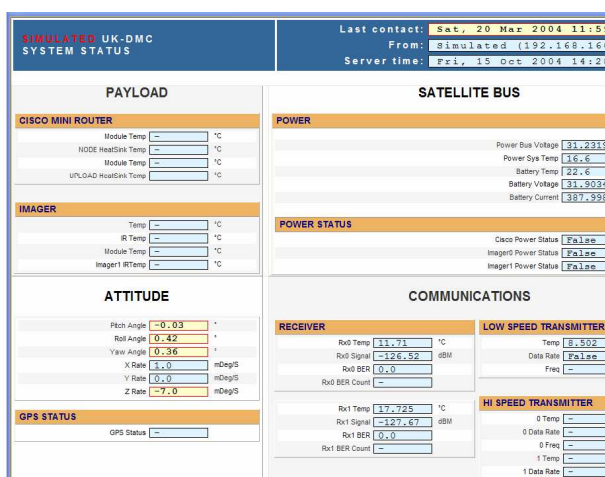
SIMULATED UK-DMC
SYSTEM STATUS

Last contact: Sat, 20 Mar 2004 11:5
From: Simulated (192.168.16
Server time: Fri, 15 Oct 2004 14:2

PAYLOAD

CISCO MINI ROUTER

Module Temp – °C
NODE HeatSink Temp – °C
Module Temp – °C
UPLOAD HeatSink Temp – °C

IMAGER

Temp – °C
IR Temp – °C
Module Temp – °C
Imager1 IRTemp – °C

ATTITUDE

Pitch Angle -0.03 °
Roll Angle 0.42 °
Yaw Angle 0.36 °
X Rate 1.0 mDeg/S
Y Rate 0.0 mDeg/S
Z Rate -7.0 mDeg/S

GPS STATUS

GPS Status –

SATELLITE BUS

POWER

Power Bus Voltage 31.231
Power Sys Temp 16.6
Battery Temp 22.6
Battery Voltage 31.903
Battery Current 387.99

POWER STATUS

Cisco Power Status False
Imager0 Power Status False
Imager1 Power Status False

COMMUNICATIONS

RECEIVER

Rx0 Temp 11.71 °C
Rx0 Signal -126.52 dBM
Rx0 BER 0.0
Rx0 BER Count –

Rx1 Temp 17.725 °C
Rx1 Signal -127.67 dBM
Rx1 BER 0.0
Rx1 BER Count –

LOW SPEED TRANSMITTER

Temp 8.502
Data Rate False
Freq –

HI SPEED TRANSMITTER

0 Temp –
0 Data Rate –
0 Freq –
1 Temp –
1 Data Rate –